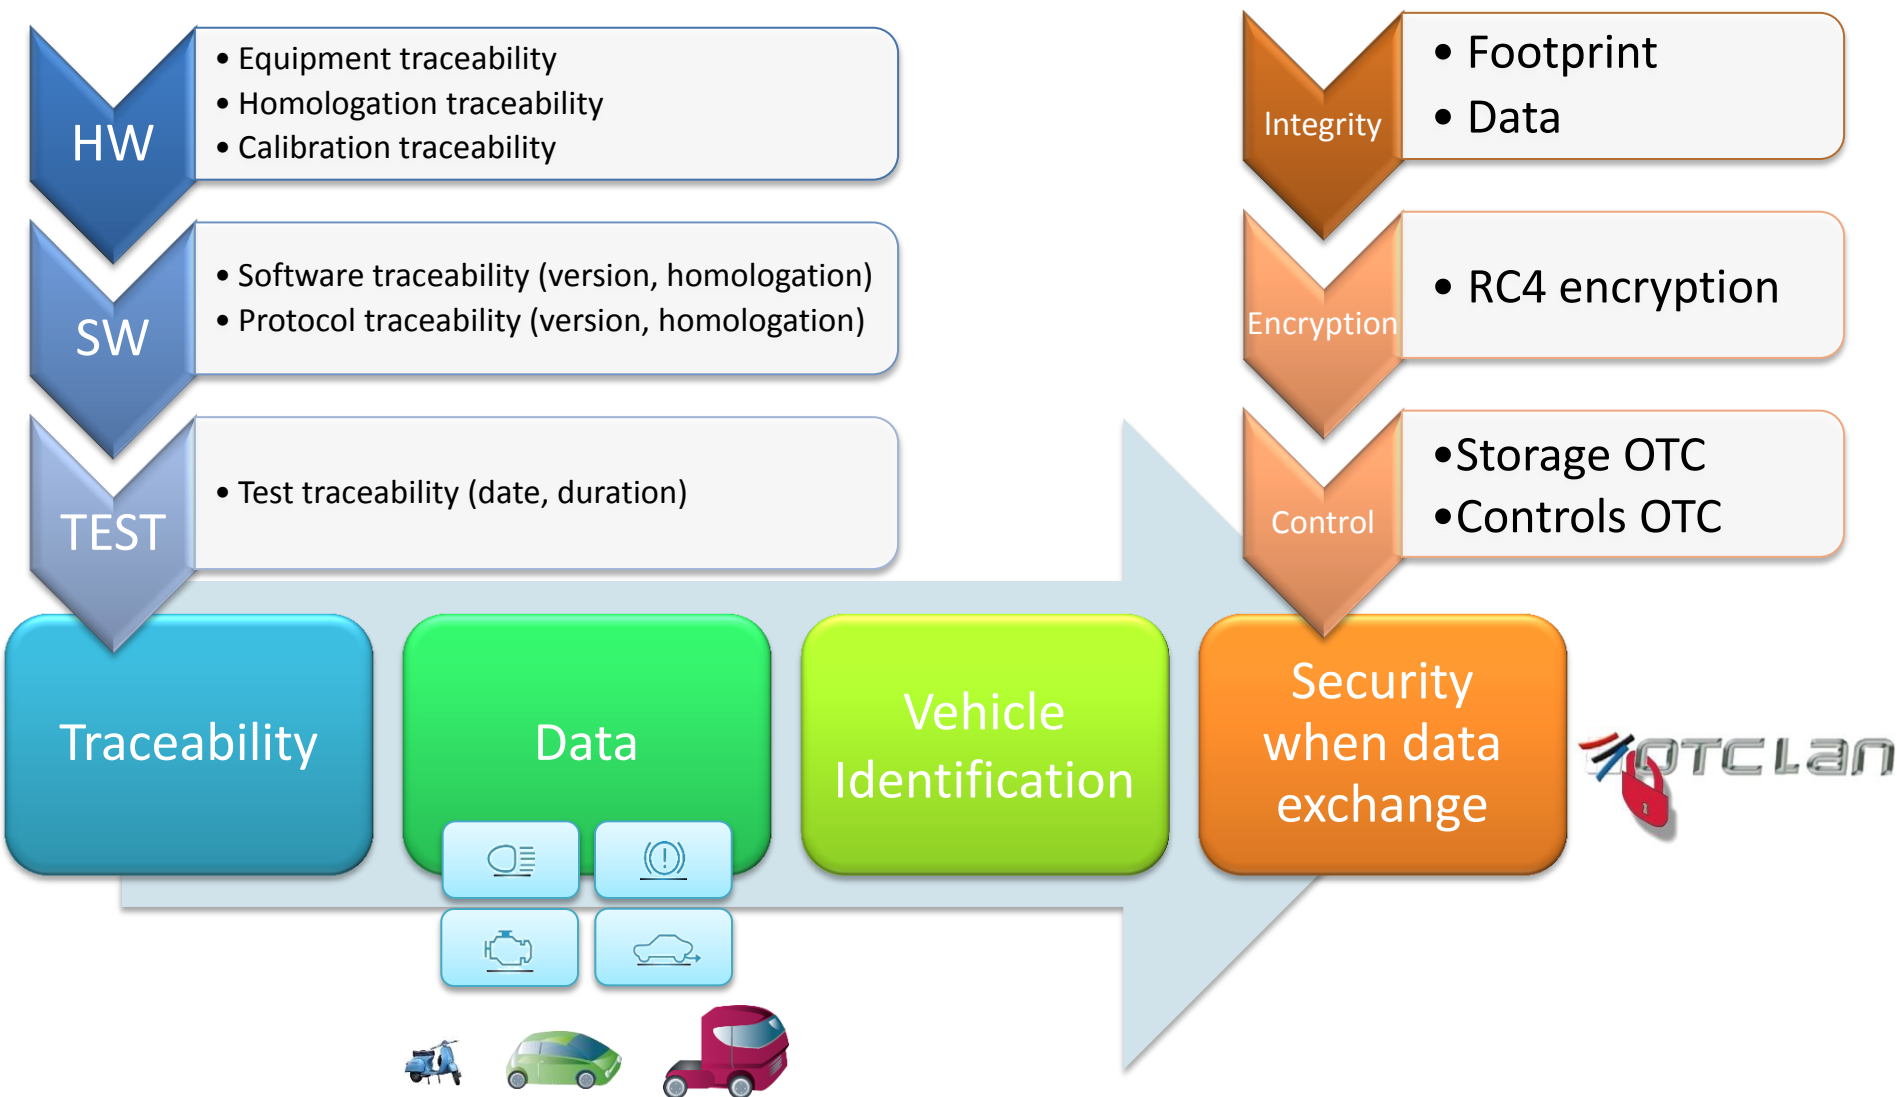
HW
• Equipment traceability
• Homologation traceability
• Calibration traceability

SW
• Software traceability (version, homologation)
• Protocol traceability (version, homologation)

TEST
• Test traceability (date, duration)

Integrity
• Footprint
• Data

Encryption
• RC4 encryption

Control
•Storage OTC
•Controls OTC

Traceability

Data

Vehicle Identification

Security when data exchange

OTC Lan